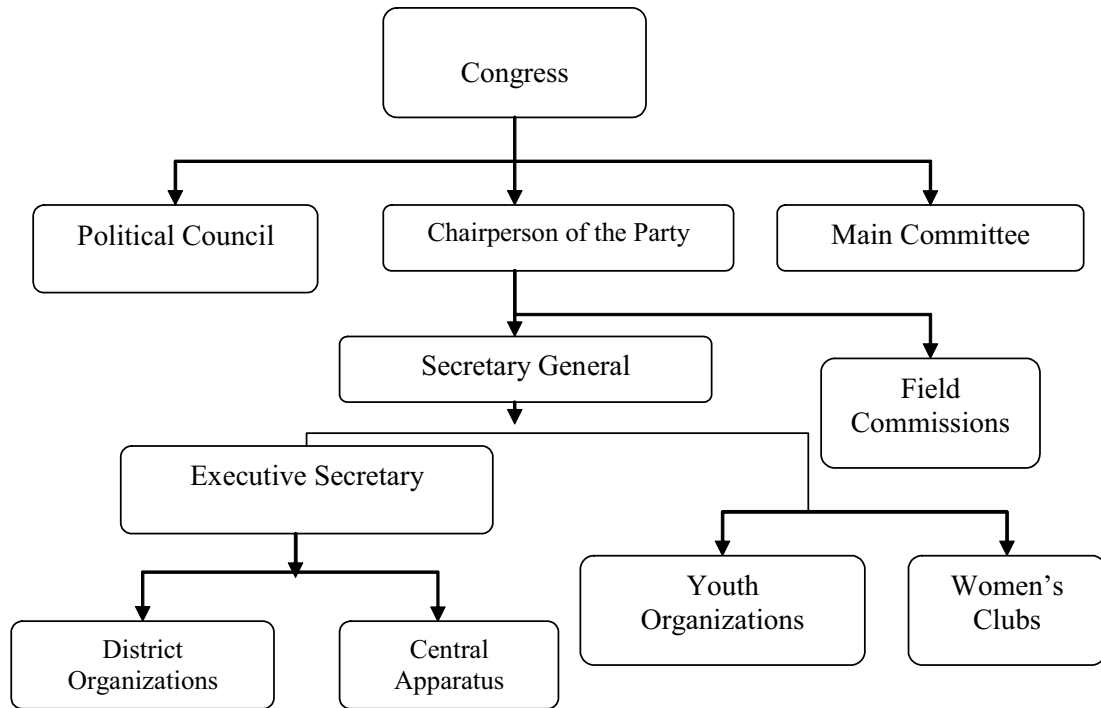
Congress

Political Council

Chairperson of the Party

Main Committee

Secretary General

Field Commissions

Executive Secretary

Youth Organizations

Women's Clubs

District Organizations

Central Apparatus